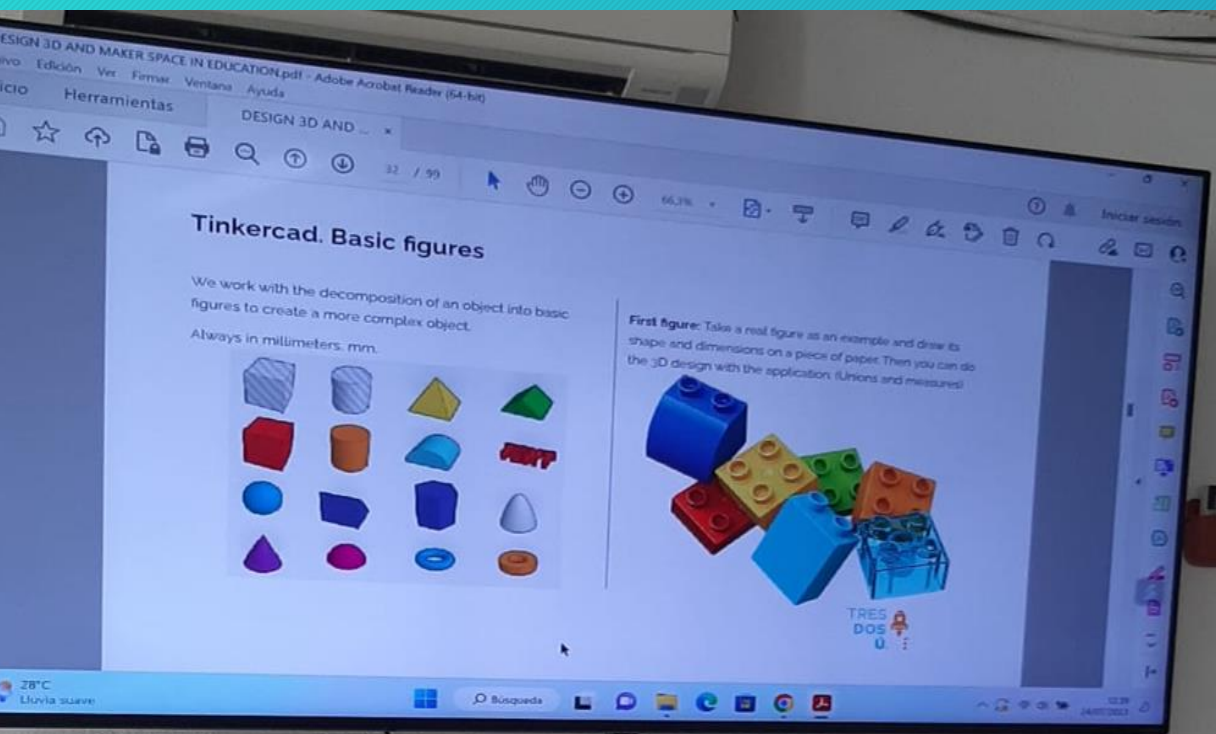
ESIGN 3D AND MAKER SPACE IN EDUCATION.pdf - Adobe Acrobat Reader (64-bit)
ivo Edición Ver Firmar Ventana Ayuda
icio Herramientas DESIGN 3D AND ... ×
32 / 99
66,7%
Iniciar sesión

Tinkercad. Basic figures

We work with the decomposition of an object into basic figures to create a more complex object.

Always in millimeters, mm.

First figure: Take a real figure as an example and draw its shape and dimensions on a piece of paper. Then you can do the 3D design with the application. (Unions and measures)

TRES DOS U

28°C
Lluvia suave
Búsqueda
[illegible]